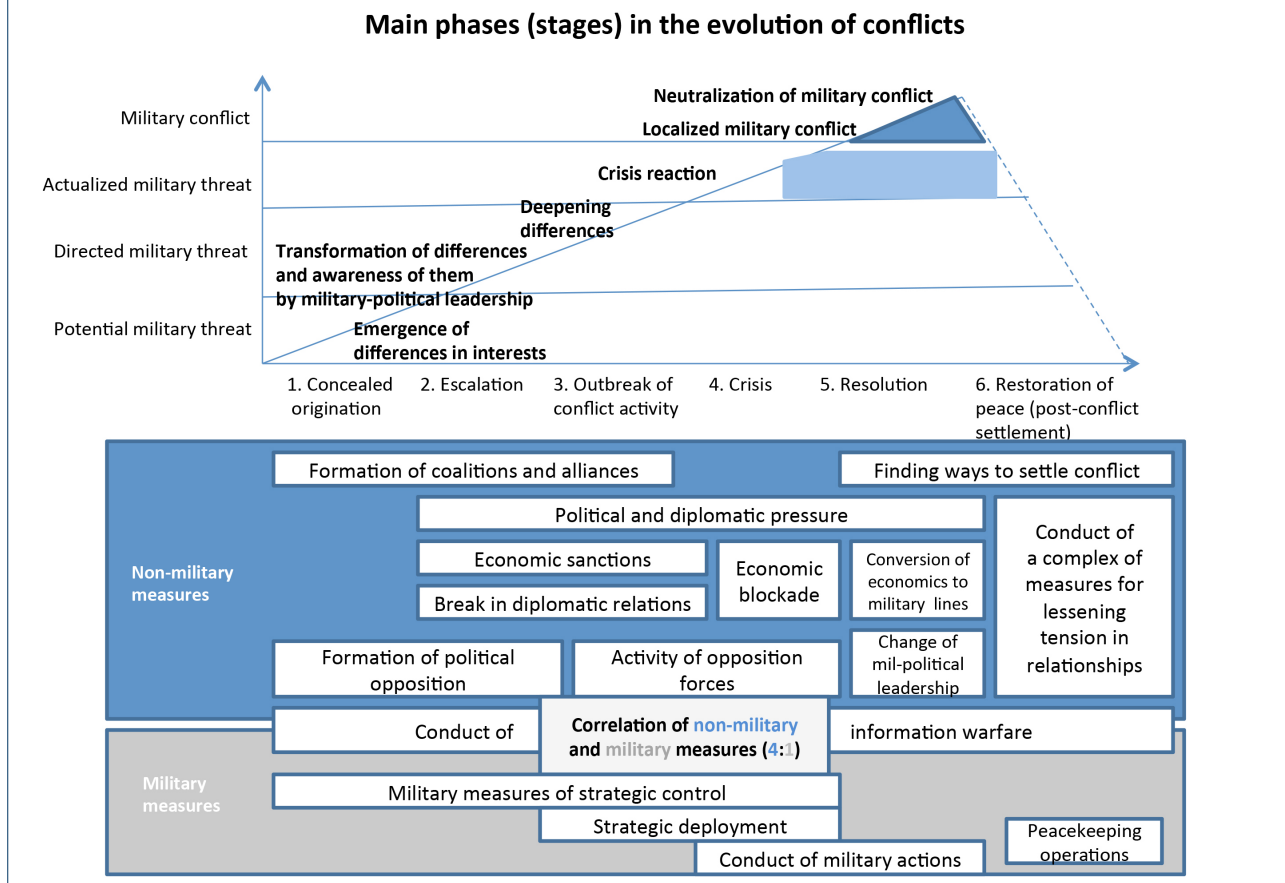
Main phases (stages) in the evolution of conflicts

Military conflict

Actualized military threat

Directed military threat

Potential military threat

Neutralization of military conflict

Localized military conflict

Crisis reaction

Deepening differences

Transformation of differences and awareness of them by military-political leadership

Emergence of differences in interests

1. Concealed origination

2. Escalation

3. Outbreak of conflict activity

4. Crisis

5. Resolution

6. Restoration of peace (post-conflict settlement)

Non-military measures

Formation of coalitions and alliances

Finding ways to settle conflict

Political and diplomatic pressure

Economic sanctions

Economic blockade

Conversion of economics to military lines

Conduct of a complex of measures for lessening tension in relationships

Break in diplomatic relations

Formation of political opposition

Activity of opposition forces

Change of mil-political leadership

Conduct of

Correlation of non-military and military measures (4:1)

information warfare

Military measures

Military measures of strategic control

Strategic deployment

Conduct of military actions

Peacekeeping operations